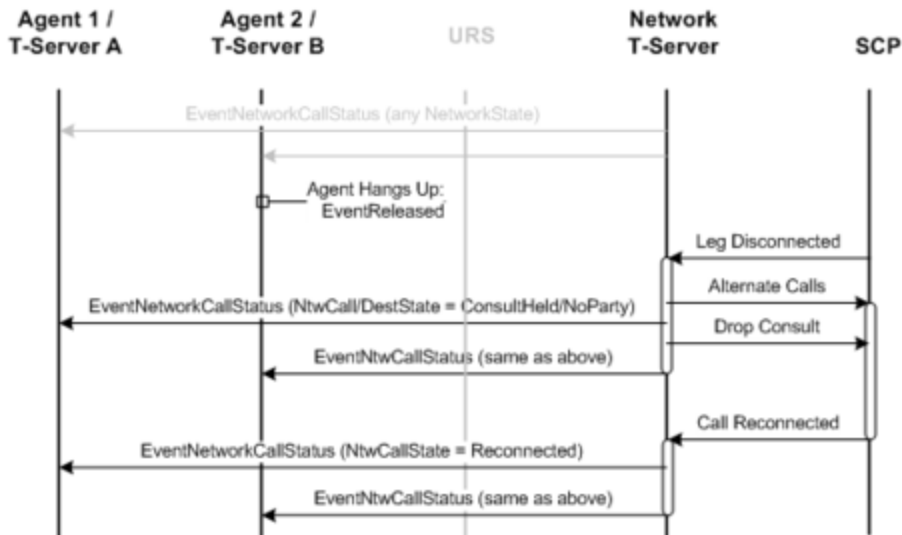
Agent 1 / T-Server A

Agent 2 / T-Server B

URS

Network T-Server

SCP

EventNetworkCallStatus (any NetworkState)

Agent Hangs Up: EventReleased

Leg Disconnected

Alternate Calls

EventNetworkCallStatus (NtwCall/DestState = ConsultHeld/NoParty)

Drop Consult

EventNtwCallStatus (same as above)

Call Reconnected

EventNetworkCallStatus (NtwCallState = Reconnected)

EventNtwCallStatus (same as above)